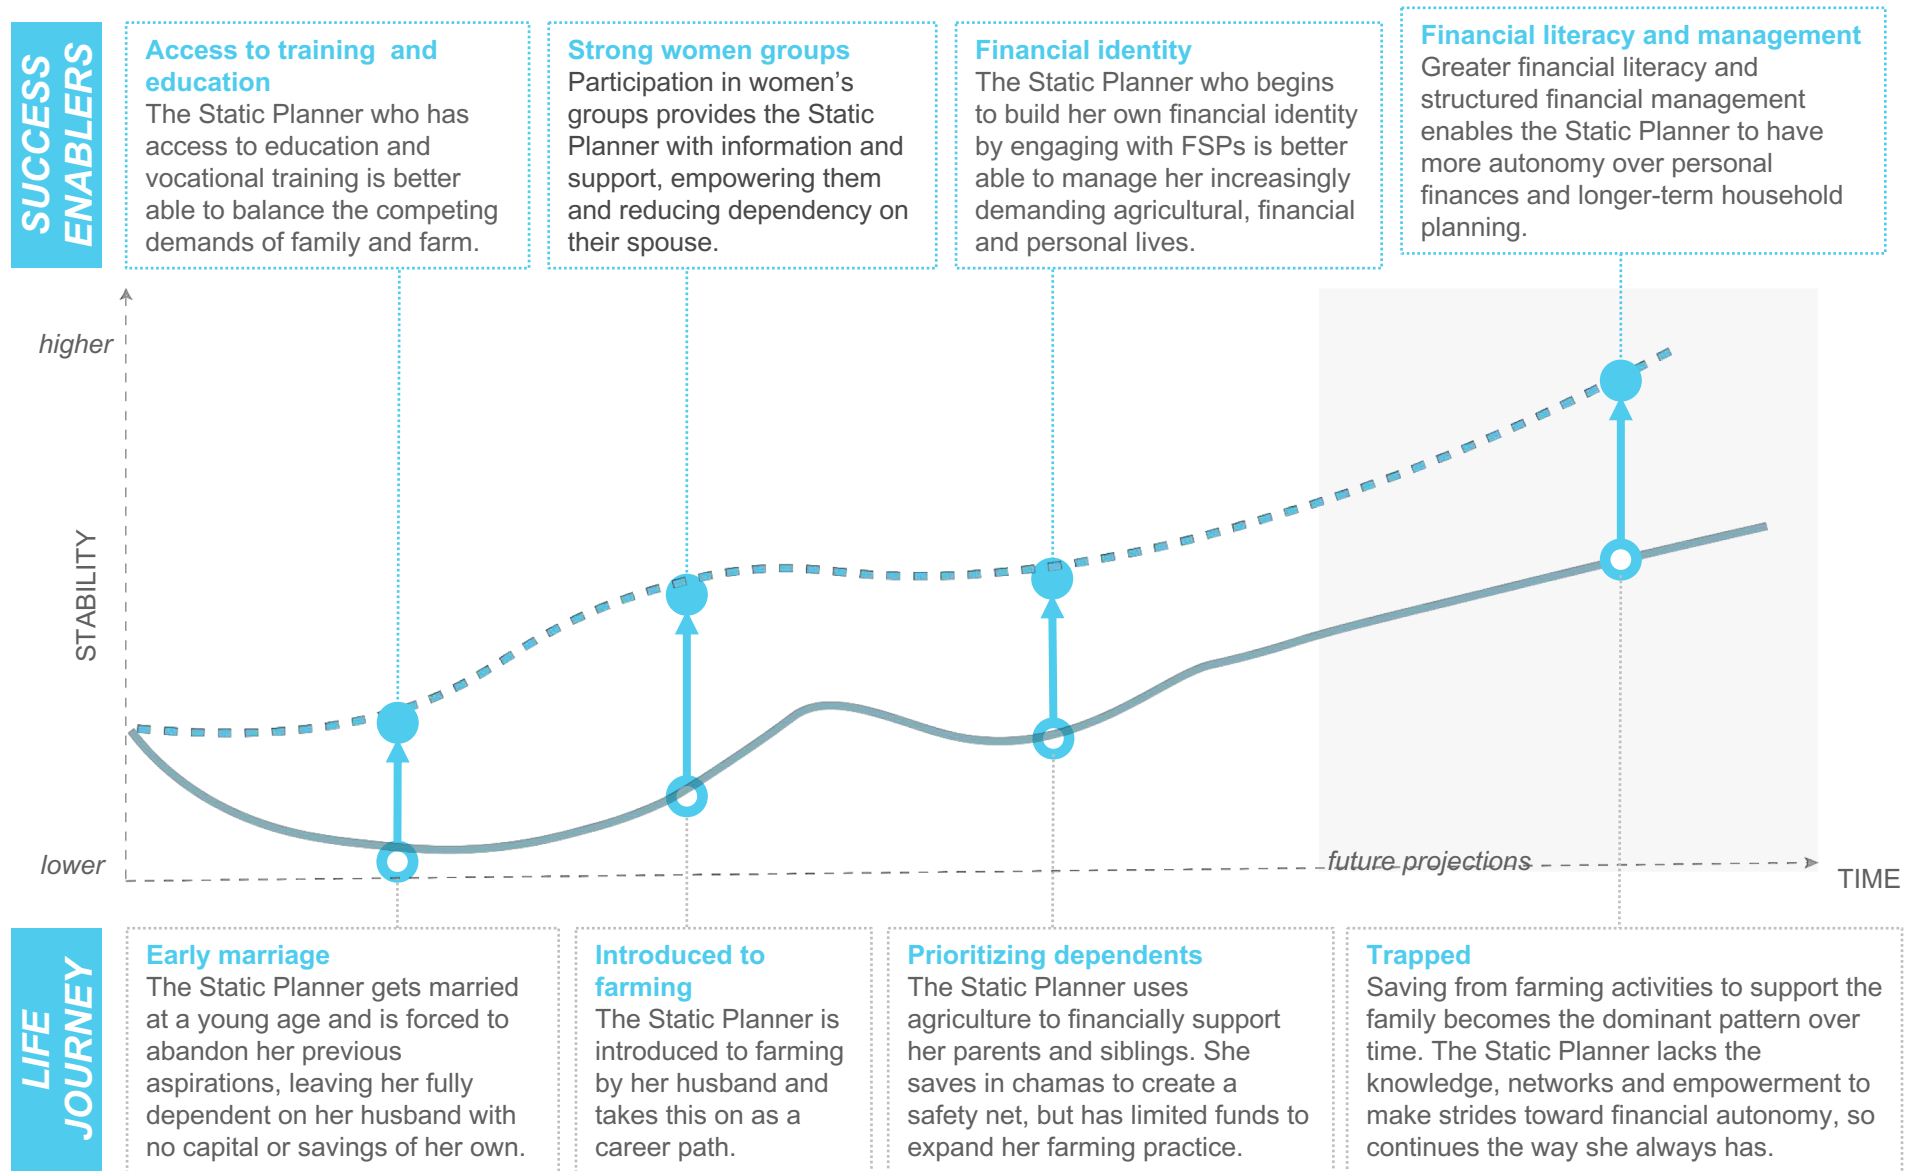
SUCCESS ENABLERS

Access to training and education
The Static Planner who has access to education and vocational training is better able to balance the competing demands of family and farm.

Strong women groups
Participation in women's groups provides the Static Planner with information and support, empowering them and reducing dependency on their spouse.

Financial identity
The Static Planner who begins to build her own financial identity by engaging with FSPs is better able to manage her increasingly demanding agricultural, financial and personal lives.

Financial literacy and management
Greater financial literacy and structured financial management enables the Static Planner to have more autonomy over personal finances and longer-term household planning.

higher

STABILITY

lower

future projections

TIME

LIFE JOURNEY

Early marriage
The Static Planner gets married at a young age and is forced to abandon her previous aspirations, leaving her fully dependent on her husband with no capital or savings of her own.

Introduced to farming
The Static Planner is introduced to farming by her husband and takes this on as a career path.

Prioritizing dependents
The Static Planner uses agriculture to financially support her parents and siblings. She saves in chamas to create a safety net, but has limited funds to expand her farming practice.

Trapped
Saving from farming activities to support the family becomes the dominant pattern over time. The Static Planner lacks the knowledge, networks and empowerment to make strides toward financial autonomy, so continues the way she always has.